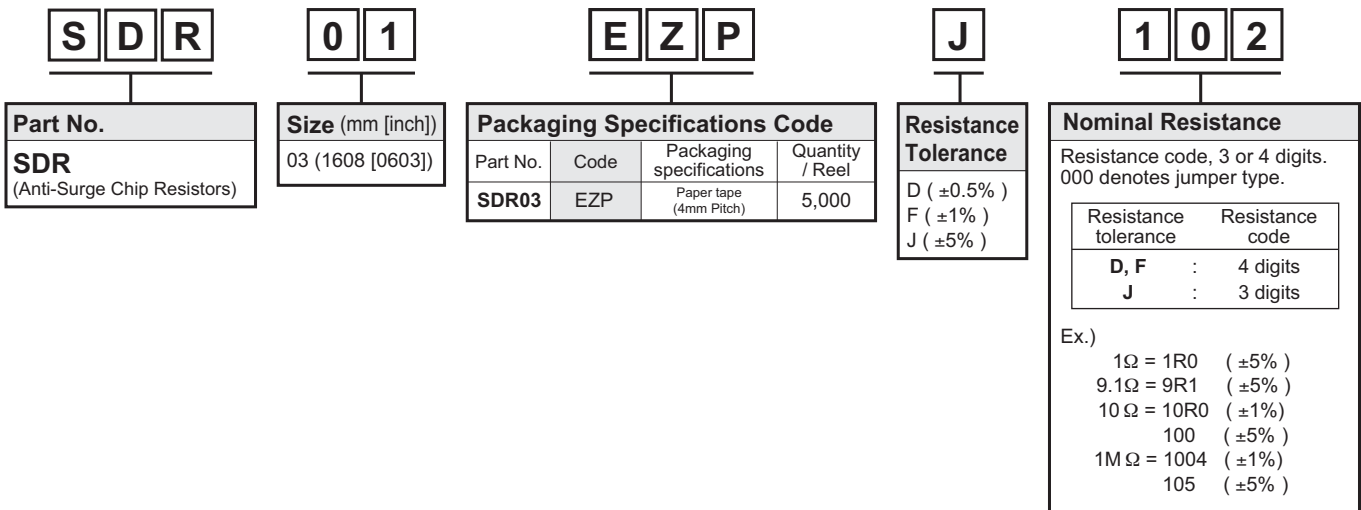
S D R

0 1

E Z P

J

1 0 2

Part No.

SDR
(Anti-Surge Chip Resistors)

Size (mm [inch])

03 (1608 [0603])

Packaging Specifications Code

| Part No. | Code | Packaging specifications | Quantity / Reel |
|---|---|---|---|
| SDR03 | EZP | Paper tape (4mm Pitch) | 5,000 |

Resistance Tolerance

D ( ±0.5% )
F ( ±1% )
J ( ±5% )

Nominal Resistance

Resistance code, 3 or 4 digits.
000 denotes jumper type.

| Resistance tolerance | | Resistance code |
|---|---|---|
| D, F | : | 4 digits |
| J | : | 3 digits |

Ex.)
$1\Omega$ = 1R0 ( ±5% )
$9.1\Omega$ = 9R1 ( ±5% )
$10\,\Omega$ = 10R0 ( ±1%)
100 ( ±5% )
$1M\,\Omega$ = 1004 ( ±1%)
105 ( ±5% )